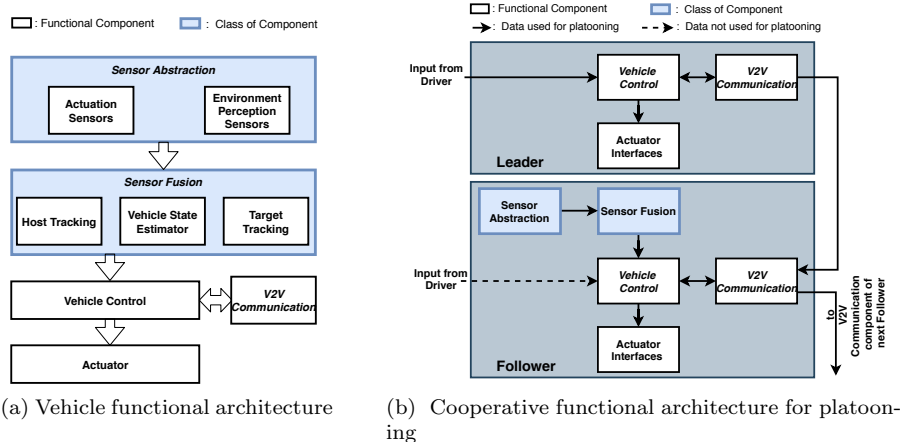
: Functional Component : Class of Component

Sensor Abstraction

Actuation Sensors

Environment Perception Sensors

Sensor Fusion

Host Tracking

Vehicle State Estimator

Target Tracking

Vehicle Control

V2V Communication

Actuator

(a) Vehicle functional architecture

: Functional Component : Class of Component

: Data used for platooning : Data not used for platooning

Input from Driver

Vehicle Control

V2V Communication

Actuator Interfaces

Leader

Sensor Abstraction

Sensor Fusion

Input from Driver

Vehicle Control

V2V Communication

to V2V Communication component of next Follower

Actuator Interfaces

Follower

(b) Cooperative functional architecture for platooning